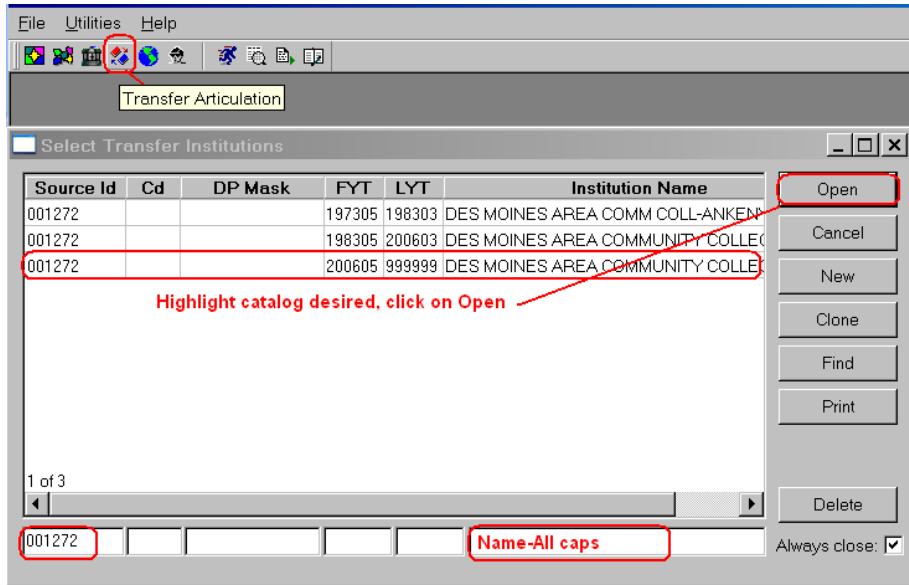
File Utilities Help

Transfer Articulation

Select Transfer Institutions

| Source Id | Cd | DP Mask | FYT | LYT | Institution Name |
|---|---|---|---|---|---|
| 001272 | | | 197305 | 198303 | DES MOINES AREA COMM COLL-ANKEN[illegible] |
| 001272 | | | 198305 | 200603 | DES MOINES AREA COMMUNITY COLLE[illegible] |
| 001272 | | | 200605 | 999999 | DES MOINES AREA COMMUNITY COLLE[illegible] |

Highlight catalog desired, click on Open

1 of 3

001272

Name-All caps

Open

Cancel

New

Clone

Find

Print

Delete

Always close: ☑